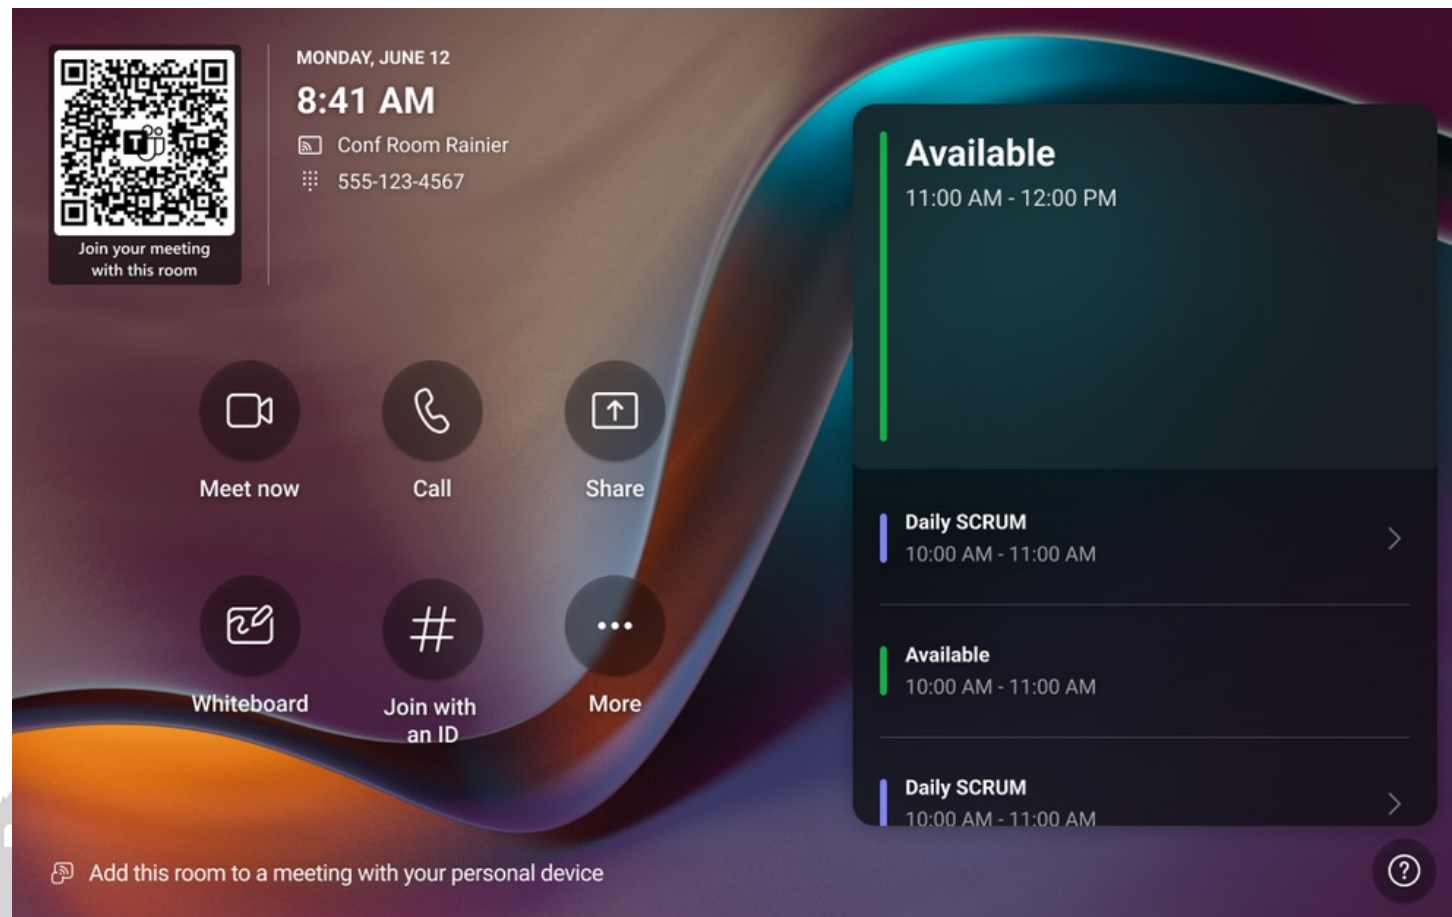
Join your meeting with this room

MONDAY, JUNE 12

8:41 AM

Conf Room Rainier

555-123-4567

Meet now

Call

Share

Whiteboard

Join with an ID

More

Available

11:00 AM - 12:00 PM

Daily SCRUM

10:00 AM - 11:00 AM

Available

10:00 AM - 11:00 AM

Daily SCRUM

10:00 AM - 11:00 AM

Add this room to a meeting with your personal device

?